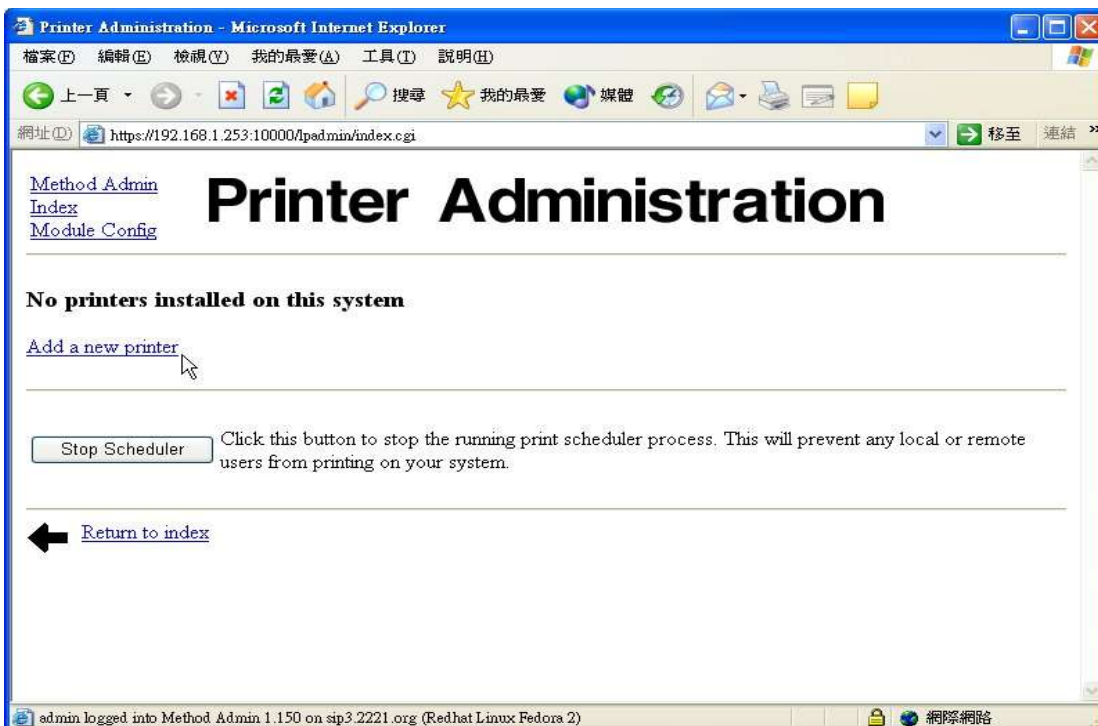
Printer Administration - Microsoft Internet Explorer

檔案(F) 編輯(E) 檢視(V) 我的最愛(A) 工具(T) 說明(H)

上一頁 搜尋 我的最愛 媒體

網址(D) https://192.168.1.253:10000/lpadmin/index.cgi 移至 連結

Method Admin Index
Module Config

Printer Administration

No printers installed on this system

Add a new printer

Stop Scheduler Click this button to stop the running print scheduler process. This will prevent any local or remote users from printing on your system.

Return to index

admin logged into Method Admin 1.150 on sip3.2221.org (Redhat Linux Fedora 2)

網際網路